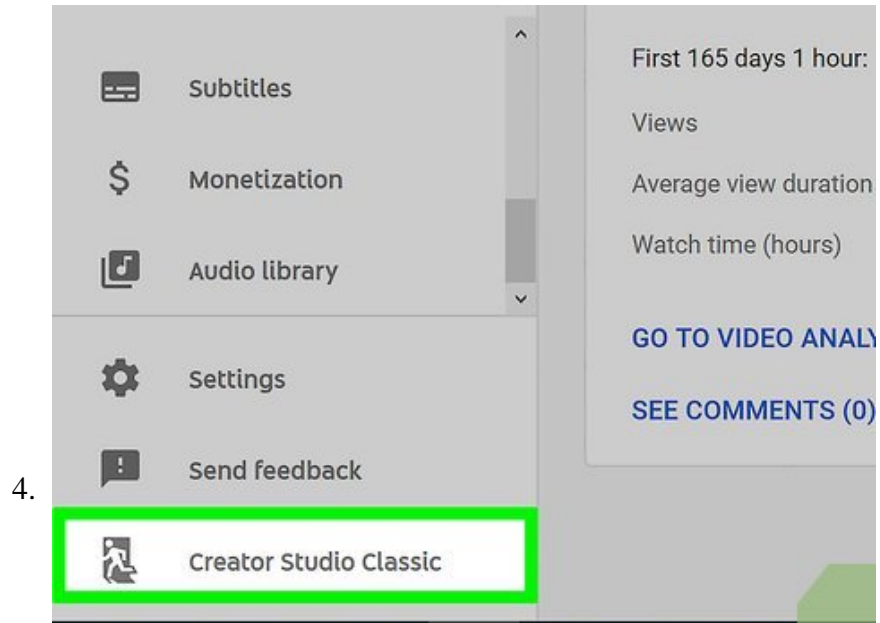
Subtitles

Monetization

Audio library

Settings

Send feedback

4.

Creator Studio Classic

First 165 days 1 hour:

Views

Average view duration

Watch time (hours)

GO TO VIDEO ANALY

SEE COMMENTS (0)